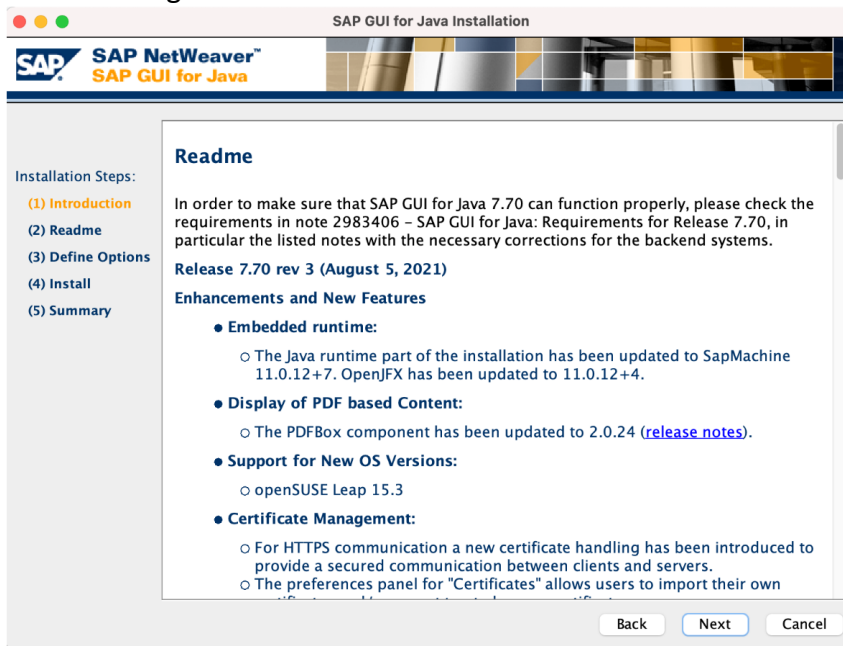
SAP GUI for Java Installation

SAP

SAP NetWeaver™
SAP GUI for Java

Installation Steps:
(1) Introduction
(2) Readme
(3) Define Options
(4) Install
(5) Summary

Readme

In order to make sure that SAP GUI for Java 7.70 can function properly, please check the requirements in note 2983406 - SAP GUI for Java: Requirements for Release 7.70, in particular the listed notes with the necessary corrections for the backend systems.

Release 7.70 rev 3 (August 5, 2021)

Enhancements and New Features

- Embedded runtime:
  - The Java runtime part of the installation has been updated to SapMachine 11.0.12+7. OpenJFX has been updated to 11.0.12+4.
- Display of PDF based Content:
  - The PDFBox component has been updated to 2.0.24 (release notes).
- Support for New OS Versions:
  - openSUSE Leap 15.3
- Certificate Management:
  - For HTTPS communication a new certificate handling has been introduced to provide a secured communication between clients and servers.
  - The preferences panel for "Certificates" allows users to import their own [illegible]

Back Next Cancel